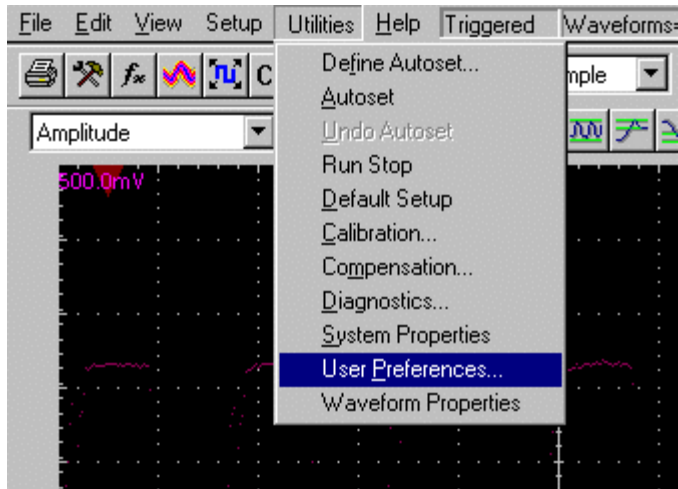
File Edit View Setup Utilities Help Triggered Waveforms=

C

mple

Amplitude

500.0mV

Define Autoset...
Autoset
Undo Autoset
Run Stop
Default Setup
Calibration...
Compensation...
Diagnostics...
System Properties
User Preferences...
Waveform Properties